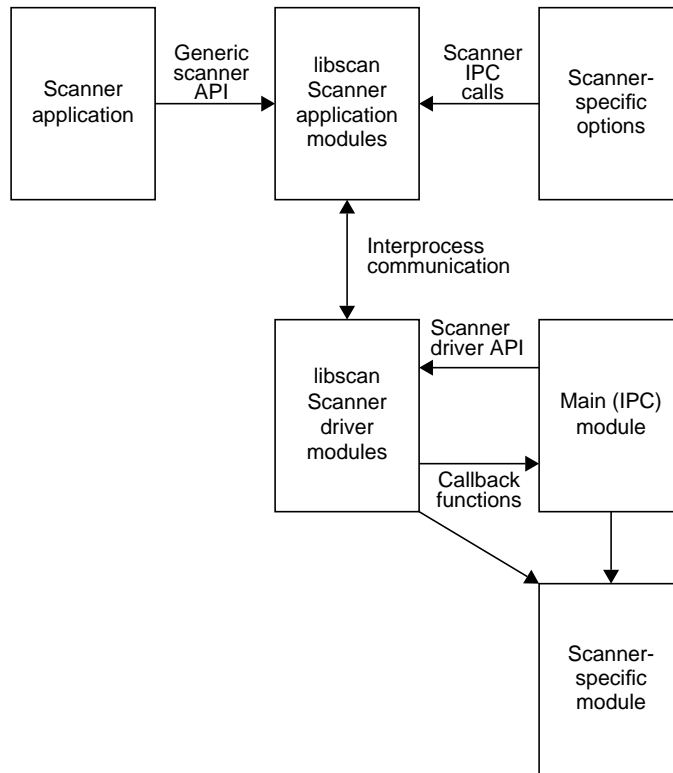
Scanner application

Generic scanner API

libscan Scanner application modules

Scanner IPC calls

Scanner-specific options

Interprocess communication

libscan Scanner driver modules

Scanner driver API

Main (IPC) module

Callback functions

Scanner-specific module